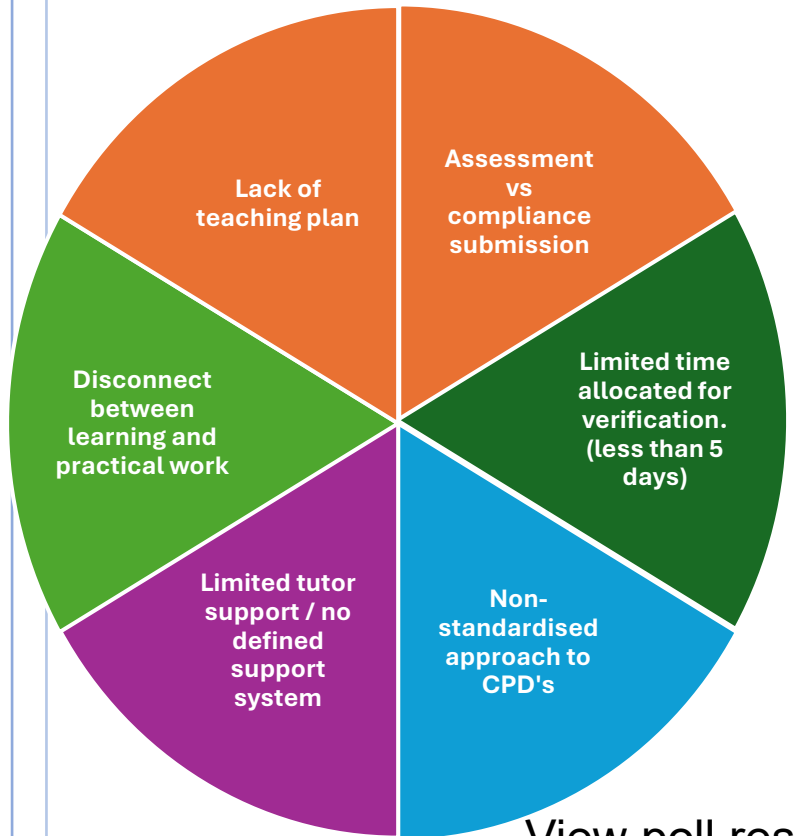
Lack of teaching plan

Assessment vs compliance submission

Limited time allocated for verification. (less than 5 days)

Non-standardised approach to CPD's

Limited tutor support / no defined support system

Disconnect between learning and practical work

View poll res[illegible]